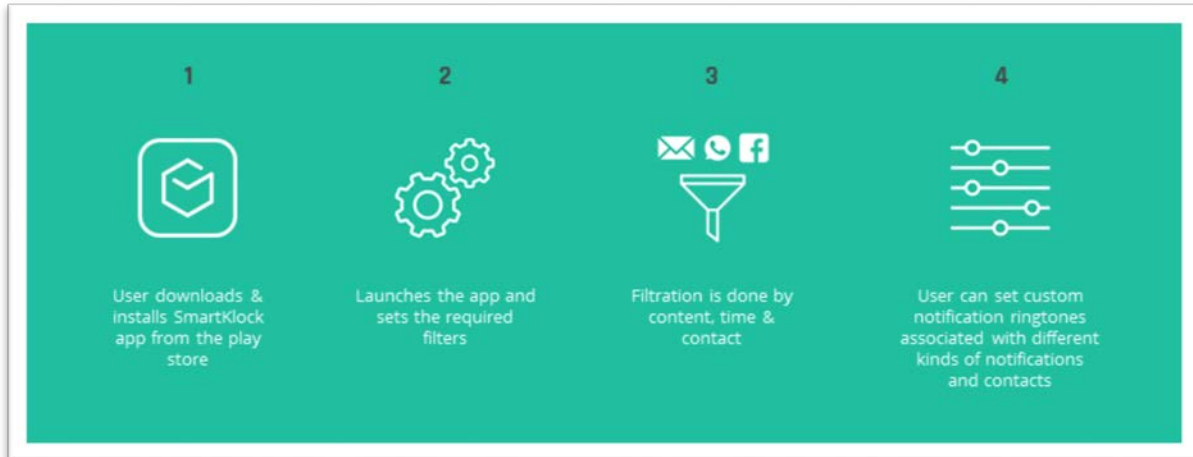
1

User downloads & installs SmartKlock app from the play store

2

Launches the app and sets the required filters

3

Filtration is done by content, time & contact

4

User can set custom notification ringtones associated with different kinds of notifications and contacts